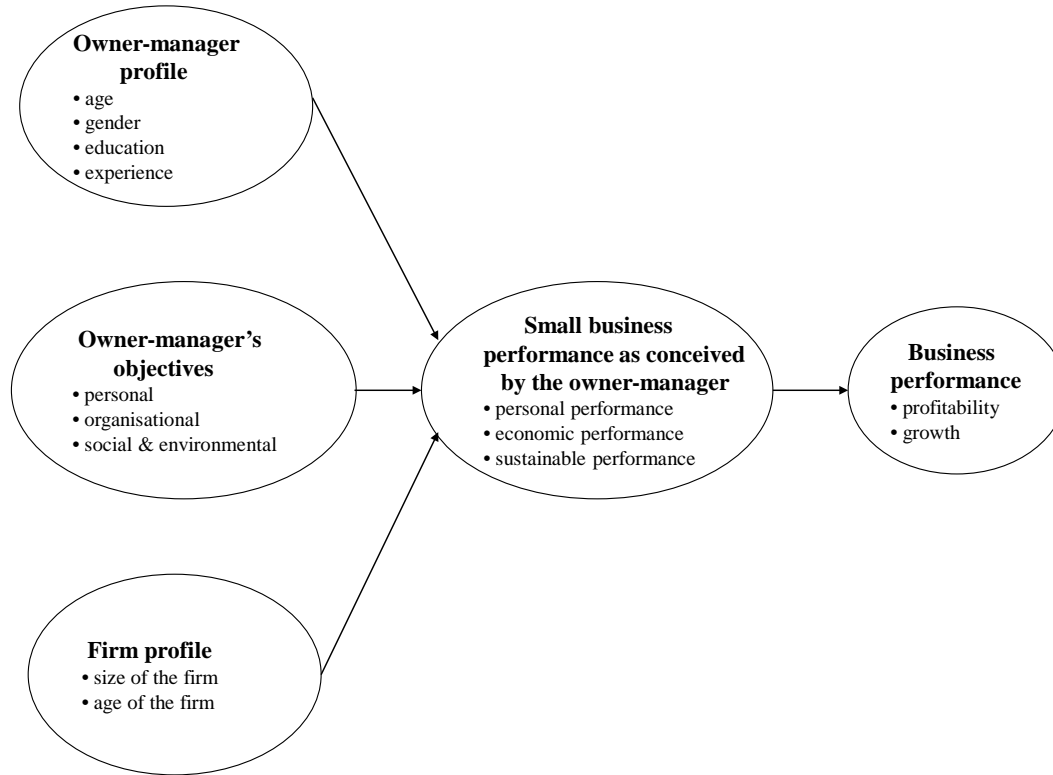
Owner-manager profile
• age
• gender
• education
• experience

Owner-manager's objectives
• personal
• organisational
• social & environmental

Firm profile
• size of the firm
• age of the firm

Small business performance as conceived by the owner-manager
• personal performance
• economic performance
• sustainable performance

Business performance
• profitability
• growth